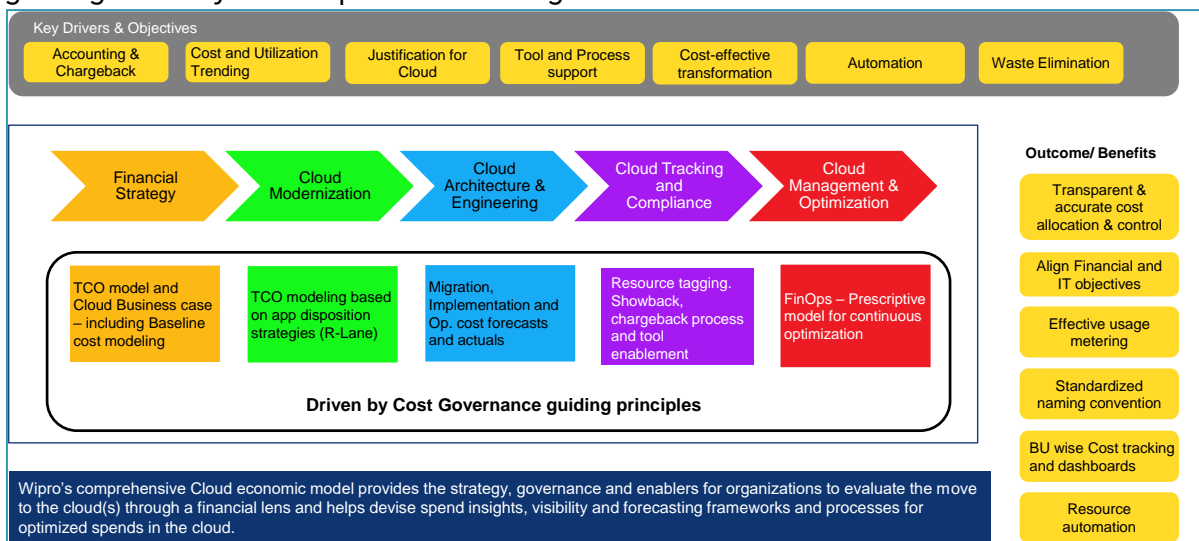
Key Drivers & Objectives

Accounting & Chargeback

Cost and Utilization Trending

Justification for Cloud

Tool and Process support

Cost-effective transformation

Automation

Waste Elimination

Financial Strategy

Cloud Modernization

Cloud Architecture & Engineering

Cloud Tracking and Compliance

Cloud Management & Optimization

TCO model and Cloud Business case – including Baseline cost modeling

TCO modeling based on app disposition strategies (R-Lane)

Migration, Implementation and Op. cost forecasts and actuals

Resource tagging. Showback, chargeback process and tool enablement

FinOps – Prescriptive model for continuous optimization

Driven by Cost Governance guiding principles

Outcome/ Benefits

Transparent & accurate cost allocation & control

Align Financial and IT objectives

Effective usage metering

Standardized naming convention

BU wise Cost tracking and dashboards

Resource automation

Wipro's comprehensive Cloud economic model provides the strategy, governance and enablers for organizations to evaluate the move to the cloud(s) through a financial lens and helps devise spend insights, visibility and forecasting frameworks and processes for optimized spends in the cloud.